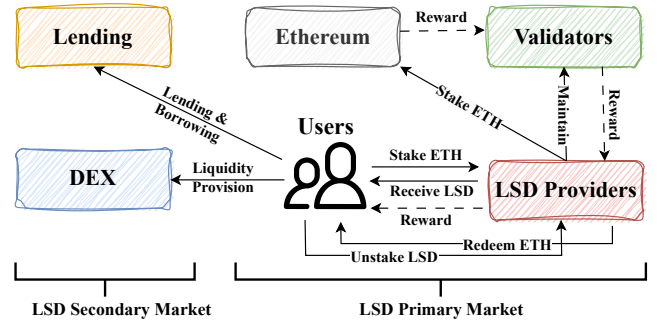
Lending

Ethereum

Reward

Validators

Lending & Borrowing

Stake ETH

Maintain

Reward

Users

DEX

Liquidity Provision

Stake ETH

Receive LSD

Reward

LSD Providers

Redeem ETH

Unstake LSD

LSD Secondary Market

LSD Primary Market